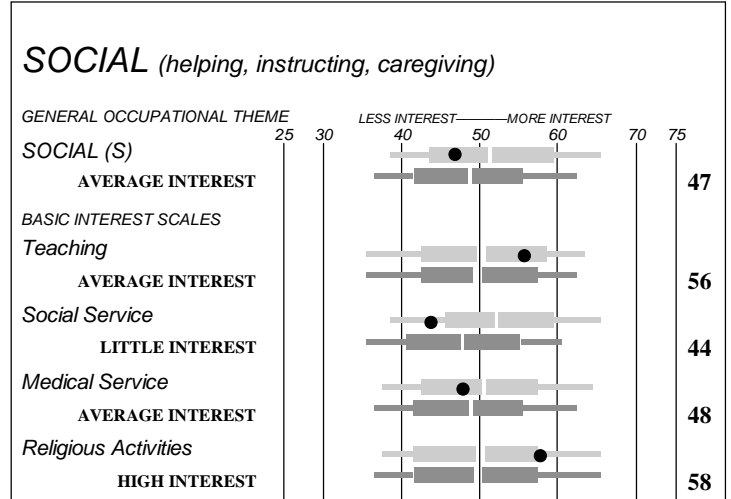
SOCIAL (helping, instructing, caregiving)

GENERAL OCCUPATIONAL THEME

LESS INTEREST——MORE INTEREST

25 30 40 50 60 70 75

SOCIAL (S)

AVERAGE INTEREST 47

BASIC INTEREST SCALES

Teaching

AVERAGE INTEREST 56

Social Service

LITTLE INTEREST 44

Medical Service

AVERAGE INTEREST 48

Religious Activities

HIGH INTEREST 58